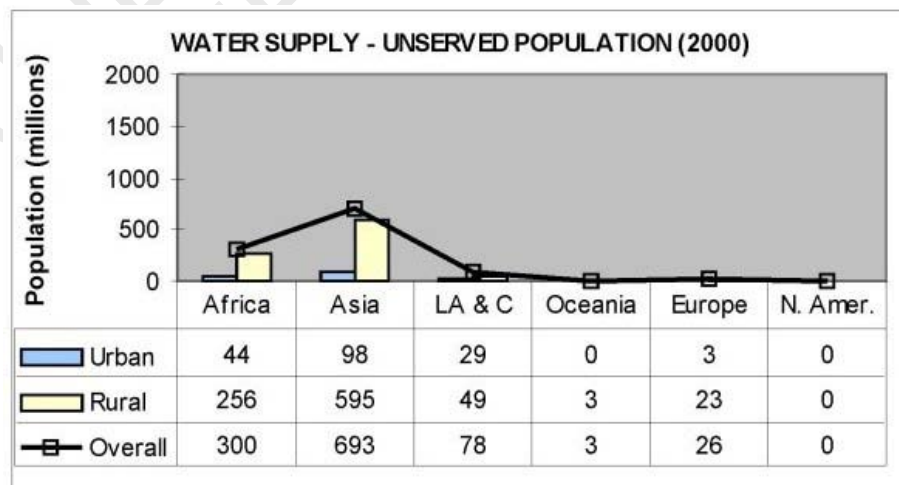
WATER SUPPLY - UNSERVED POPULATION (2000)

Population (millions)

2000
1500
1000
500
0

| | Africa | Asia | LA & C | Oceania | Europe | N. Amer. |
|---|---|---|---|---|---|---|
| Urban | 44 | 98 | 29 | 0 | 3 | 0 |
| Rural | 256 | 595 | 49 | 3 | 23 | 0 |
| Overall | 300 | 693 | 78 | 3 | 26 | 0 |